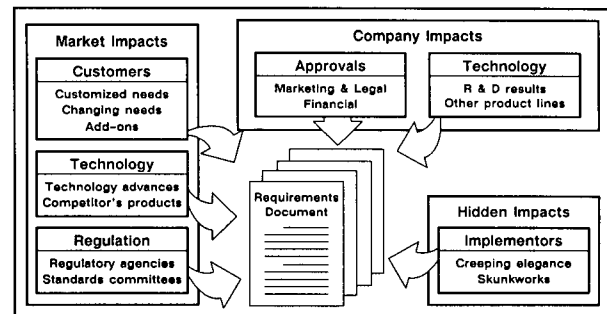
Market Impacts

Customers
Customized needs
Changing needs
Add-ons

Technology
Technology advances
Competitor's products

Regulation
Regulatory agencies
Standards committees

Company Impacts

Approvals
Marketing & Legal
Financial

Technology
R & D results
Other product lines

Requirements Document

Hidden Impacts

Implementors
Creeping elegance
Skunkworks